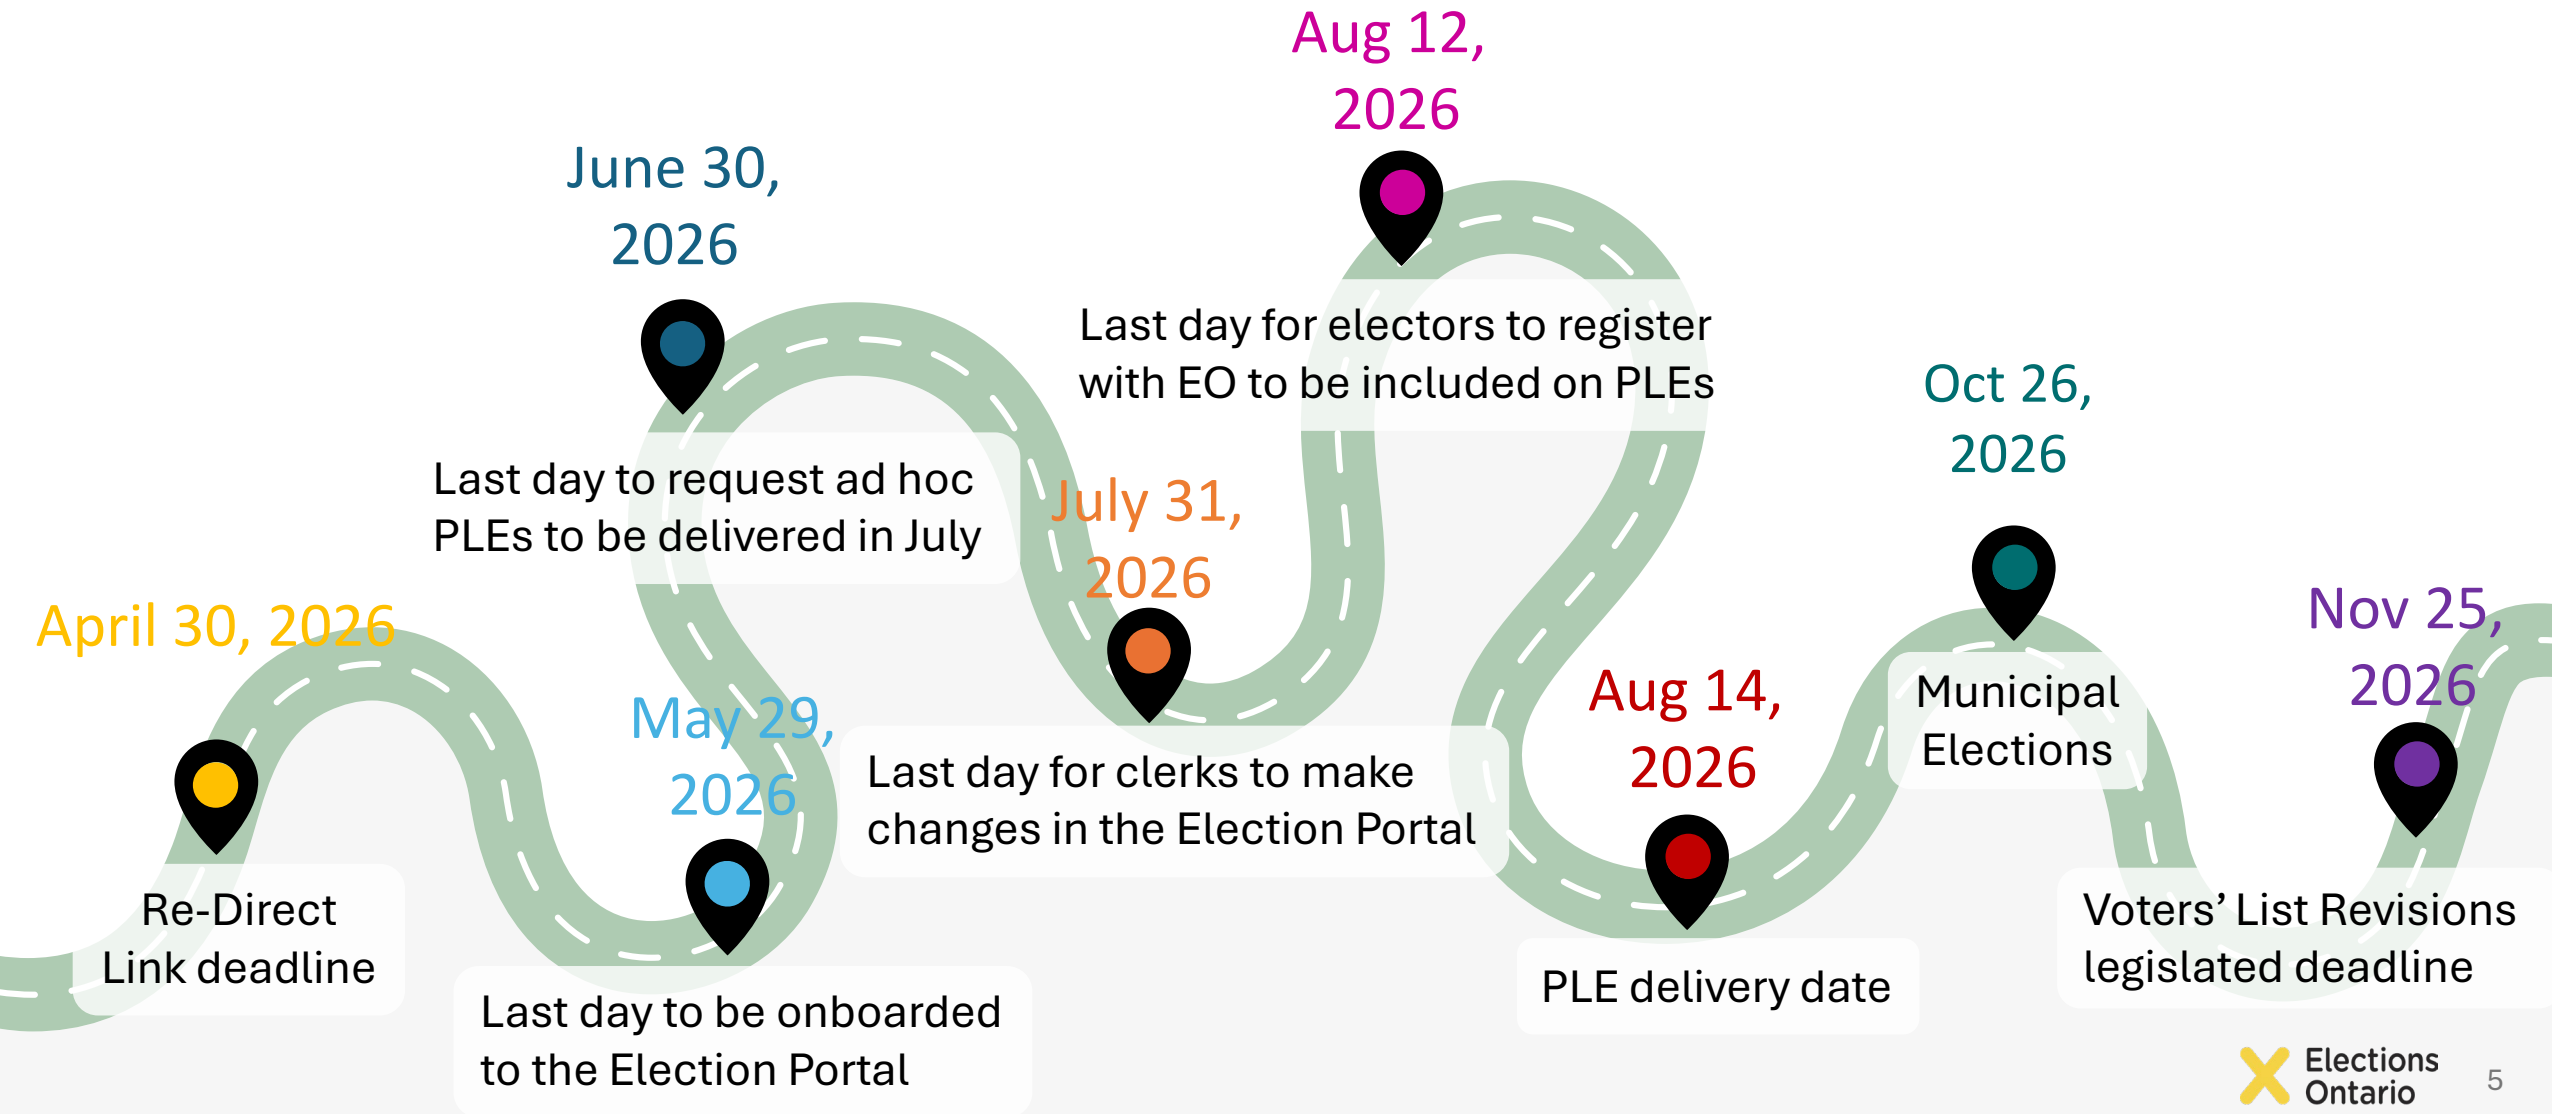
April 30, 2026

Re-Direct Link deadline

May 29, 2026

Last day to be onboarded to the Election Portal

June 30, 2026

Last day to request ad hoc PLEs to be delivered in July

July 31, 2026

Last day for clerks to make changes in the Election Portal

Aug 12, 2026

Last day for electors to register with EO to be included on PLEs

Aug 14, 2026

PLE delivery date

Oct 26, 2026

Municipal Elections

Nov 25, 2026

Voters' List Revisions legislated deadline

Elections Ontario

5